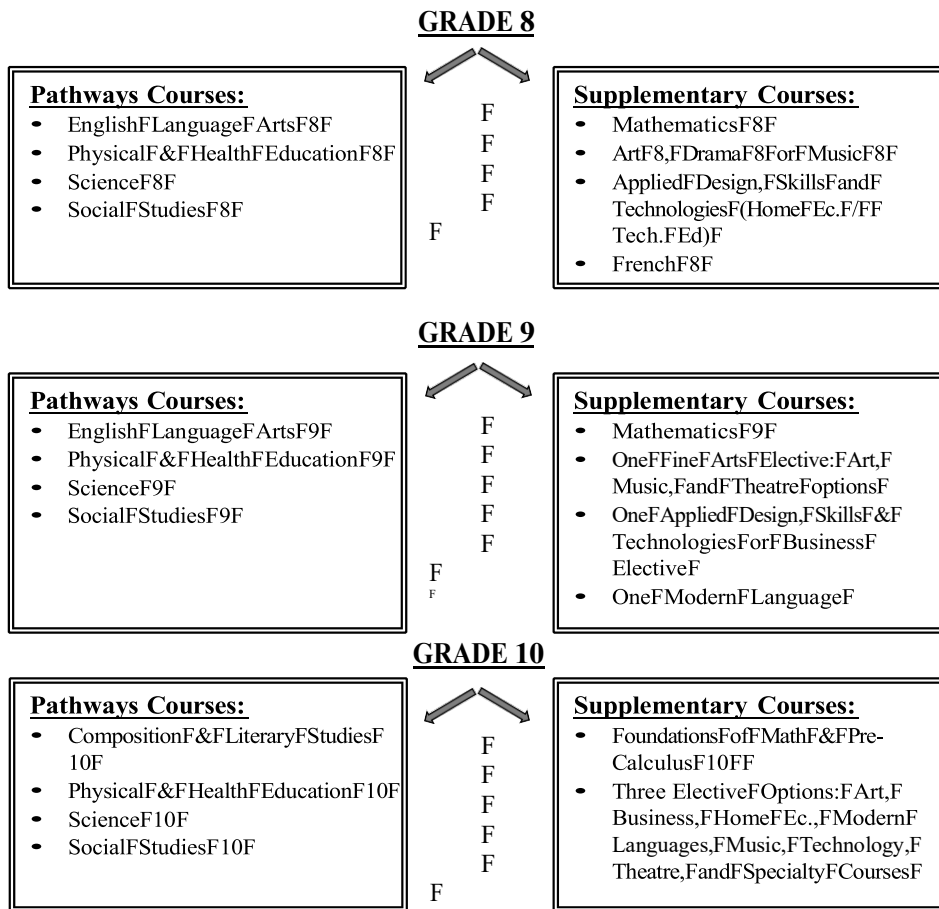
GRADE 8

Pathways Courses:
- EnglishFLanguageFArtsF8F
- PhysicalF&FHealthFEducationF8F
- ScienceF8F
- SocialFStudiesF8F

F
F
F
F
F

Supplementary Courses:
- MathematicsF8F
- ArtF8,FDramaF8ForFMusicF8F
- AppliedFDesign,FSkillsFandF TechnologiesF(HomeFEc.F/FF Tech.FEd)F
- FrenchF8F

GRADE 9

Pathways Courses:
- EnglishFLanguageFArtsF9F
- PhysicalF&FHealthFEducationF9F
- ScienceF9F
- SocialFStudiesF9F

F
F
F
F
F
F
F

Supplementary Courses:
- MathematicsF9F
- OneFFineFArtsFElective:FArt,F Music,FandFTheatreFoptionsF
- OneFAppliedFDesign,FSkillsF&F TechnologiesForFBusinessF ElectiveF
- OneFModernFLanguageF

GRADE 10

Pathways Courses:
- CompositionF&FLiteraryFStudiesF 10F
- PhysicalF&FHealthFEducationF10F
- ScienceF10F
- SocialFStudiesF10F

F
F
F
F
F
F

Supplementary Courses:
- FoundationsFofFMathF&FPre-CalculusF10FF
- Three ElectiveFOptions:FArt,F Business,FHomeFEc.,FModernF Languages,FMusic,FTechnology,F Theatre,FandFSpecialtyFCoursesF